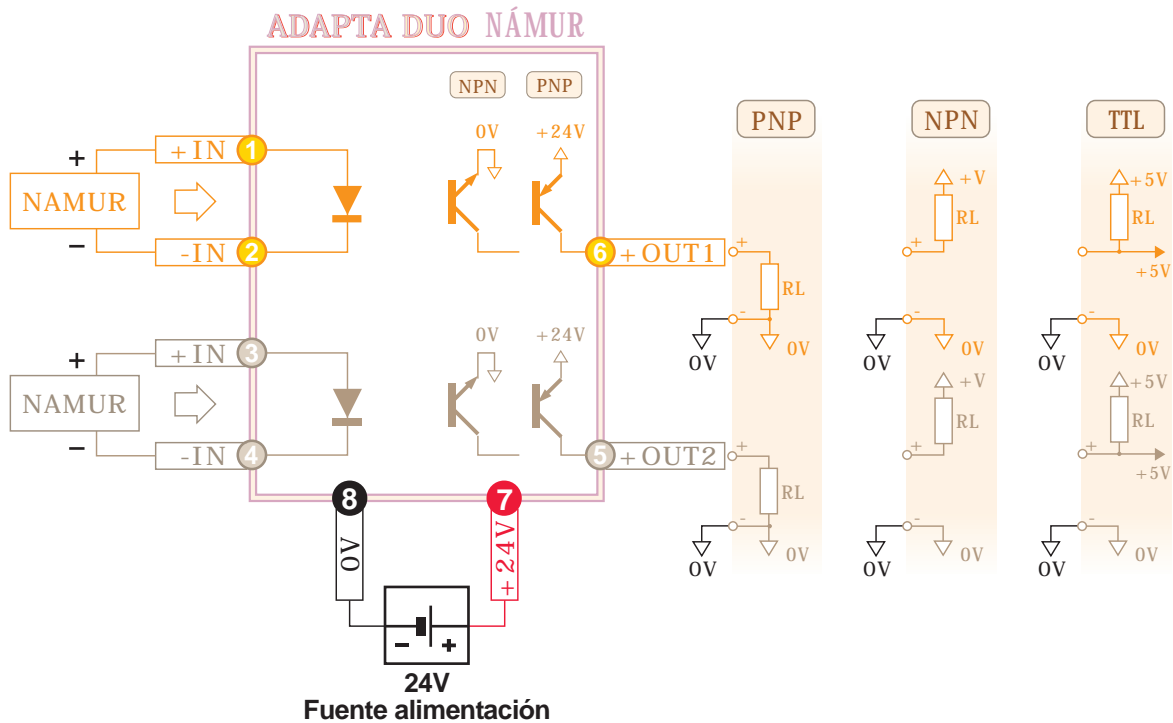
ADAPTA DUO NÁMUR

NPN PNP

0V +24V

+ NAMUR −

+IN 1

-IN 2

6 +OUT1

+ NAMUR −

+IN 3

-IN 4

0V +24V

5 +OUT2

8 0V

7 +24V

− +

24V
Fuente alimentación

PNP

+ RL - 0V 0V

+ RL - 0V 0V

NPN

+V RL + - 0V 0V

+V RL + - 0V 0V

TTL

+5V RL +5V - 0V 0V

+5V RL +5V - 0V 0V